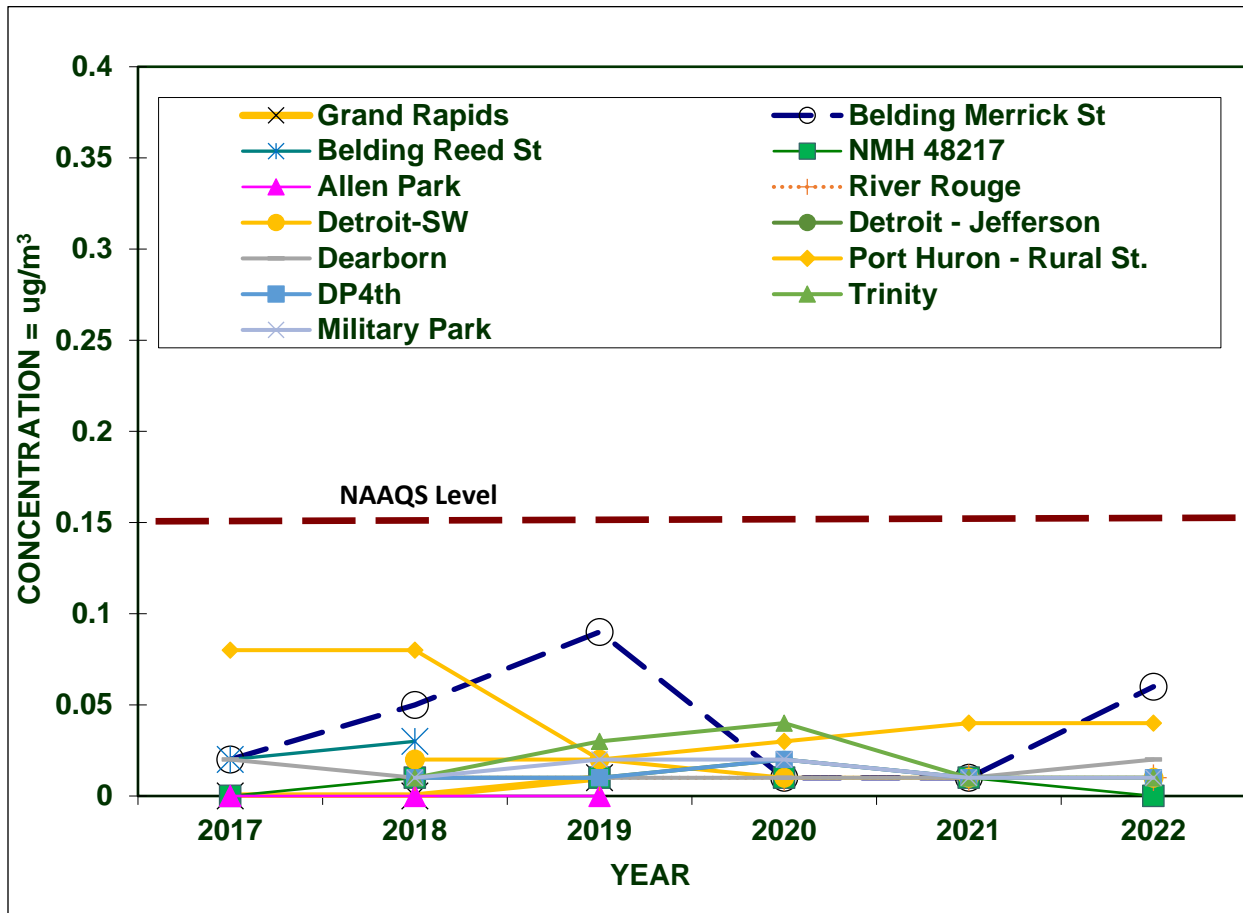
0.4
0.35
0.3
0.25
0.2
0.15
0.1
0.05
0

CONCENTRATION = ug/m$^3$

Grand Rapids
Belding Merrick St
Belding Reed St
NMH 48217
Allen Park
River Rouge
Detroit-SW
Detroit - Jefferson
Dearborn
Port Huron - Rural St.
DP4th
Trinity
Military Park

NAAQS Level

2017
2018
2019
2020
2021
2022

YEAR